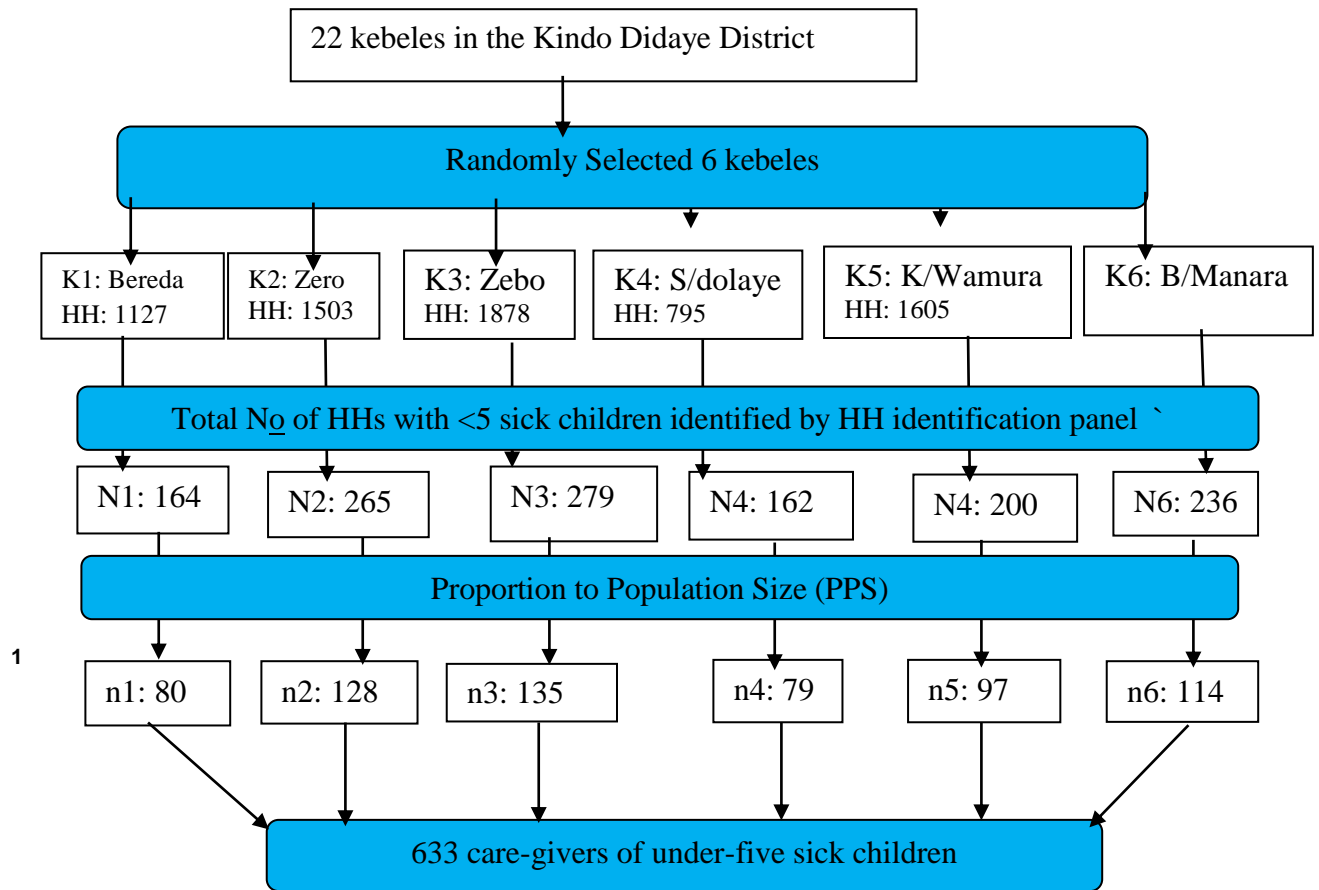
22 kebeles in the Kindo Didaye District

Randomly Selected 6 kebeles

K1: Bereda
HH: 1127

K2: Zero
HH: 1503

K3: Zebo
HH: 1878

K4: S/dolaye
HH: 795

K5: K/Wamura
HH: 1605

K6: B/Manara

Total N<u>o</u> of HHs with <5 sick children identified by HH identification panel `

N1: 164

N2: 265

N3: 279

N4: 162

N4: 200

N6: 236

Proportion to Population Size (PPS)

1

n1: 80

n2: 128

n3: 135

n4: 79

n5: 97

n6: 114

633 care-givers of under-five sick children